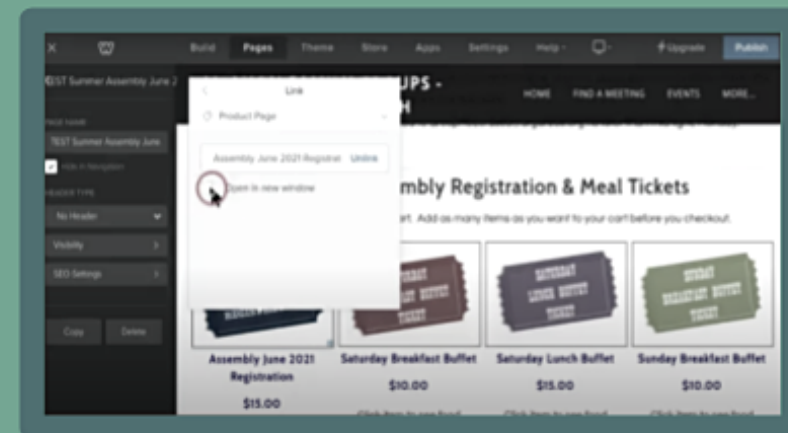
Build Pages Theme Store Apps Settings Help Upgrade Publish

TEST Summer Assembly June 2

PAGE NAME
TEST Summer Assembly June

Hide in Navigation

HEADER TYPE
No Header

Visibility

SEO Settings

Copy Delete

Link

Product Page

Assembly June 2021 Registrat Unlink

Open in new window

UPS -
H

HOME FIND A MEETING EVENTS MORE...

mbly Registration & Meal Tickets

rt. Add as many items as you want to your cart before you checkout.

SATURDAY BREAKFAST BUFFET TICKET

SATURDAY LUNCH BUFFET TICKET

SUNDAY BREAKFAST BUFFET TICKET

Assembly June 2021 Registration
$15.00

Saturday Breakfast Buffet
$10.00

Saturday Lunch Buffet
$15.00

Sunday Breakfast Buffet
$10.00